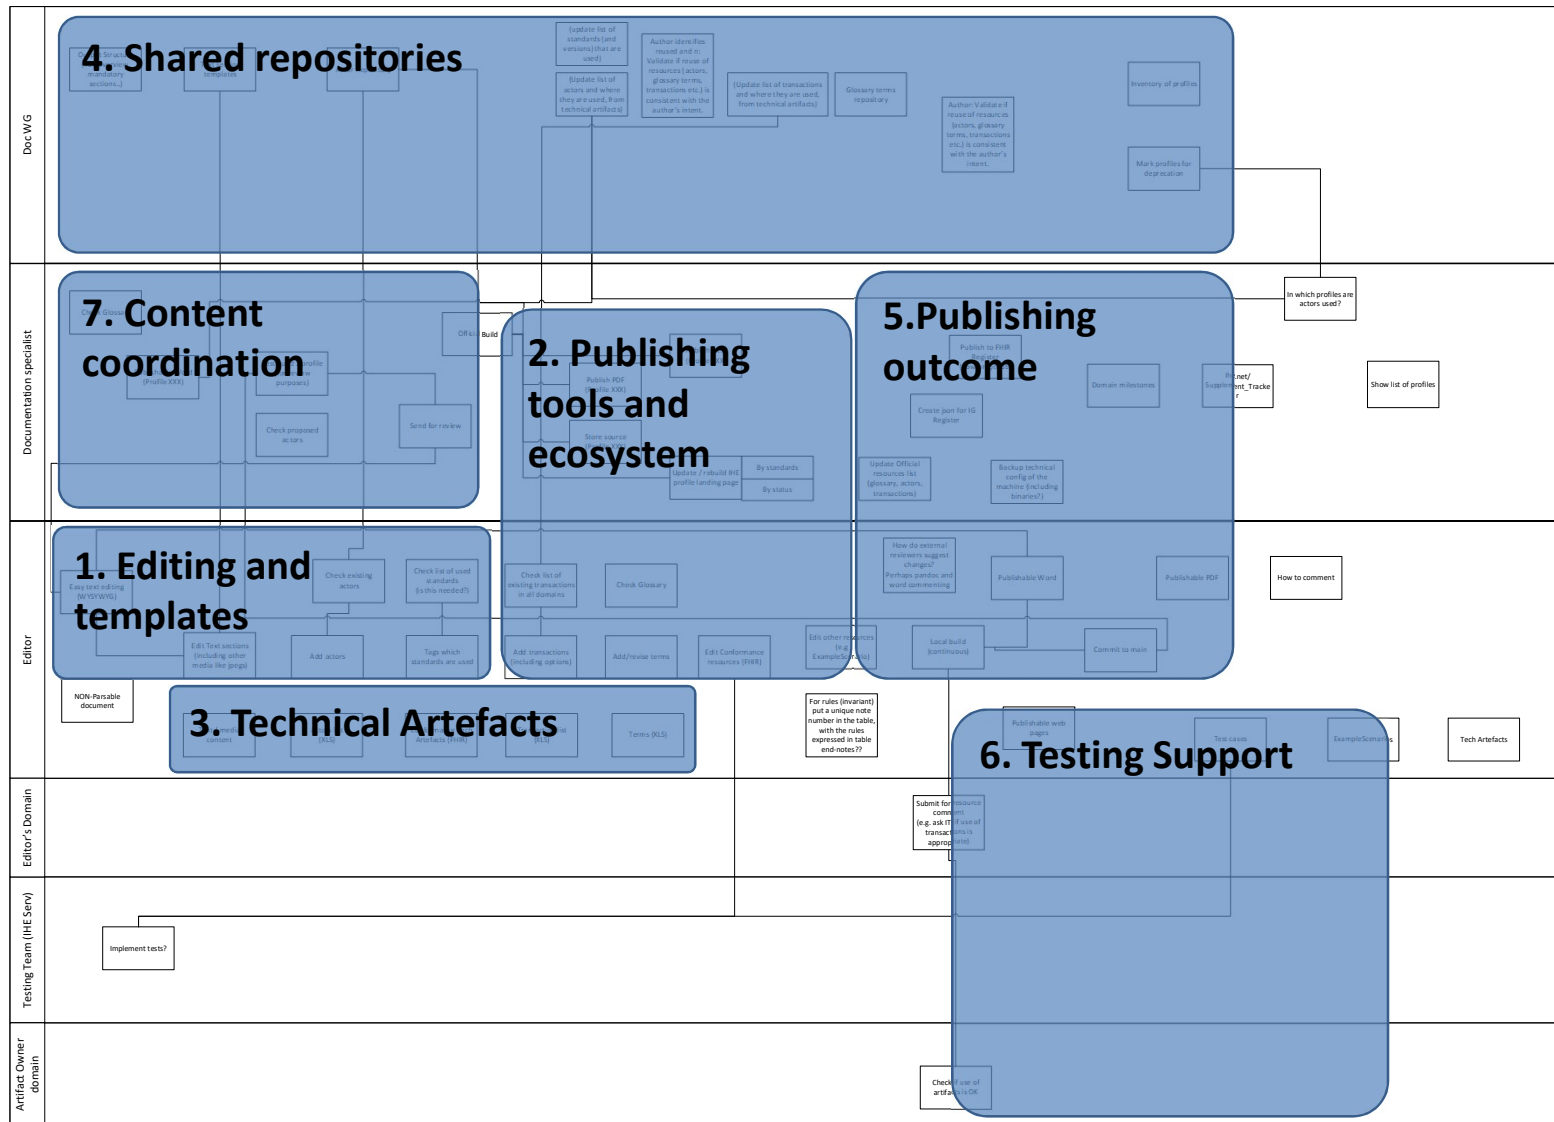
Doc WG

4. Shared repositories

templates

(Update list of standards (and versions) that are used)

(Update list of actors and where they are used, from technical artifacts)

Author identifies reused and n Validate if reuse of resources (actors, glossary terms, transactions etc.) is consistent with the author's intent.

(Update list of transactions and where they are used, from technical artifacts)

Glossary terms repository

Author: Validate if reuse of resources (actors, glossary terms, transactions etc.) is consistent with the author's intent.

Inventory of profiles

Mark profiles for deprecation

Documentation specialist

7. Content coordination

Official Build

Check proposed actors

Send for review

2. Publishing tools and ecosystem

Publish PDF (Profile XXX)

Store source

Update / rebuild IHE profile landing page

By standards

By status

5.Publishing outcome

Publish to FHIR Registry

Create json for IG Registry

Domain milestones

ihe.net/ Supplement_Tracker

Update Official resources list (glossary, actors, transactions)

Backup technical config of the machine (including binaries?)

In which profiles are actors used?

Show list of profiles

Editor

1. Editing and templates

Easy text editing (WYSYWYG)

Check existing actors

Check list of used standards (is this needed?)

Edit Text sections (including other media like jpegs)

Add actors

Tags which standards are used

Check list of existing transactions in all domains

Check Glossary

Add transactions (including options)

Add/revise terms

Edit Conformance resources (FHIR)

Edit other resources (e.g. ExampleScenario)

How do external reviewers suggest changes? Perhaps pandoc and word commenting

Publishable Word

Publishable PDF

How to comment

Local build (continuous)

Commit to main

NON-Parsable document

3. Technical Artefacts

(XLS)

Artefacts (FHIR)

(XLS)

Terms (XLS)

For rules (invariant) put a unique note number in the table, with the rules expressed in table end-notes??

Publishable web pages

Test cases

ExampleScenarios

Tech Artefacts

6. Testing Support

Editor's Domain

Submit for resource comment (e.g. ask IT if use of transactions is appropriate)

Testing Team (IHE Serv)

Implement tests?

Artifact Owner domain

Check if use of artifacts is OK